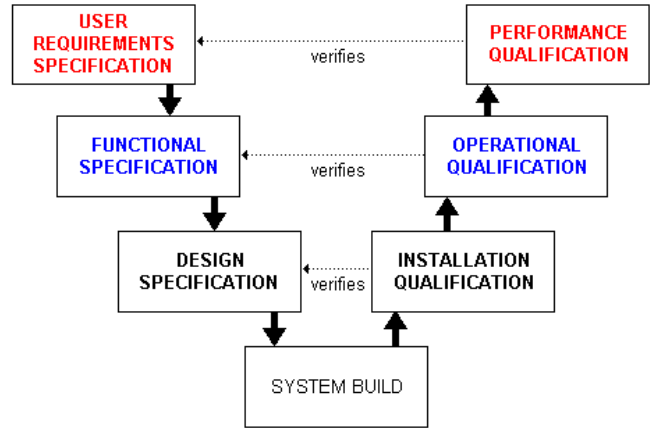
USER REQUIREMENTS SPECIFICATION

verifies

PERFORMANCE QUALIFICATION

FUNCTIONAL SPECIFICATION

verifies

OPERATIONAL QUALIFICATION

DESIGN SPECIFICATION

verifies

INSTALLATION QUALIFICATION

SYSTEM BUILD